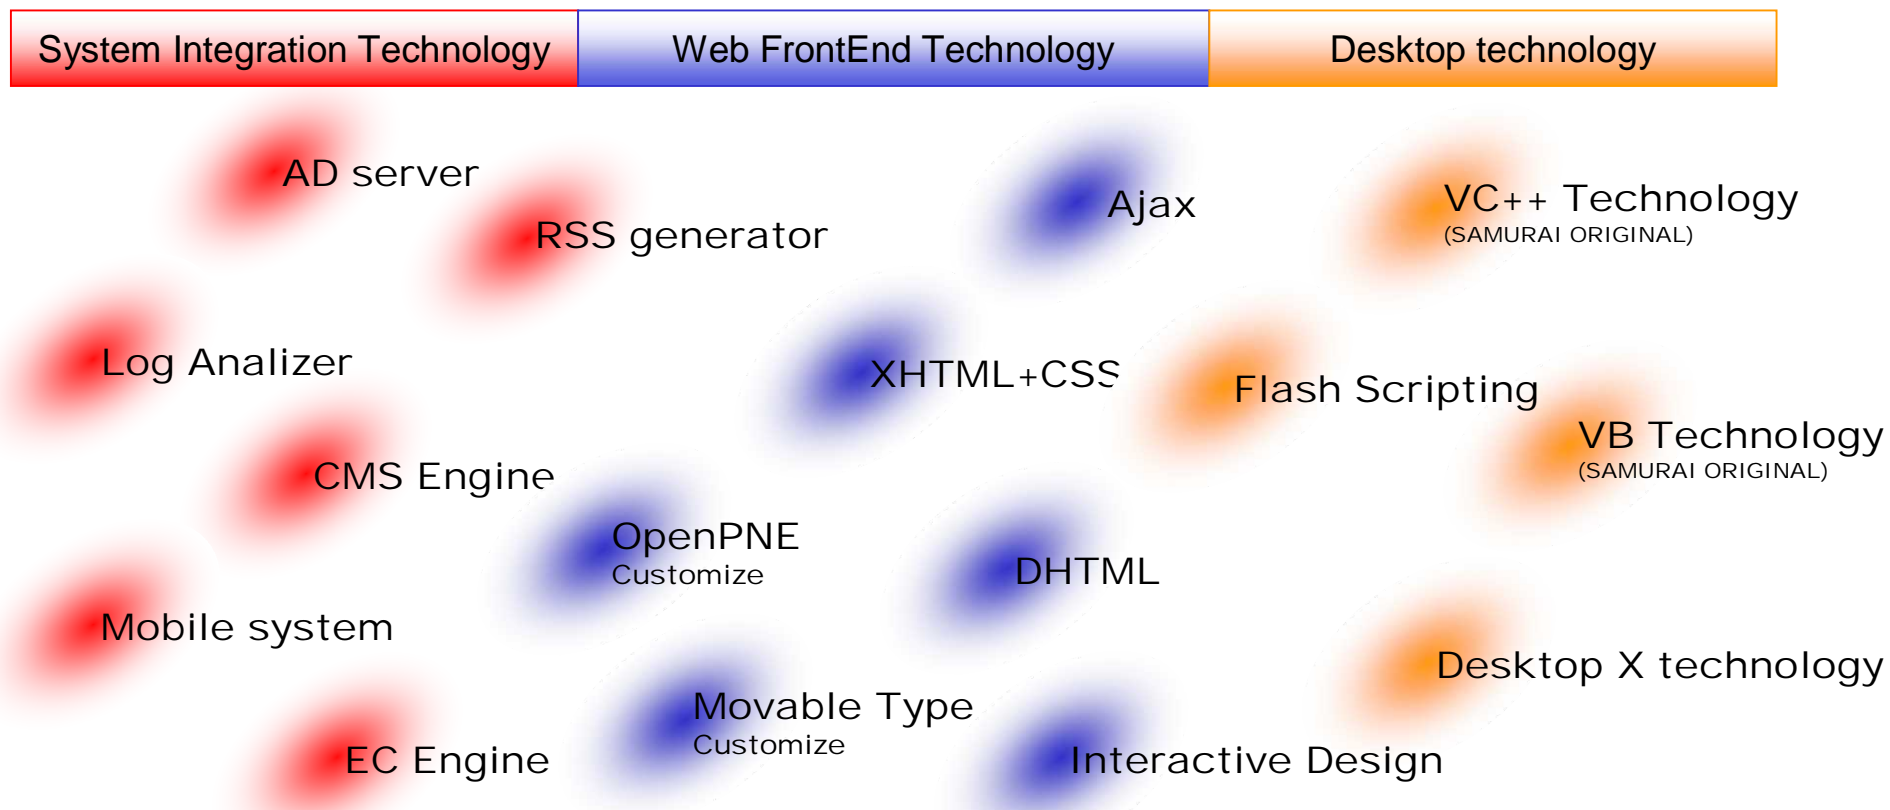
System Integration Technology

Web FrontEnd Technology

Desktop technology

AD server

RSS generator

Log Analizer

CMS Engine

Mobile system

EC Engine

Ajax

XHTML+CSS

OpenPNE
Customize

DHTML

Movable Type
Customize

Interactive Design

VC++ Technology
(SAMURAI ORIGINAL)

Flash Scripting

VB Technology
(SAMURAI ORIGINAL)

Desktop X technology